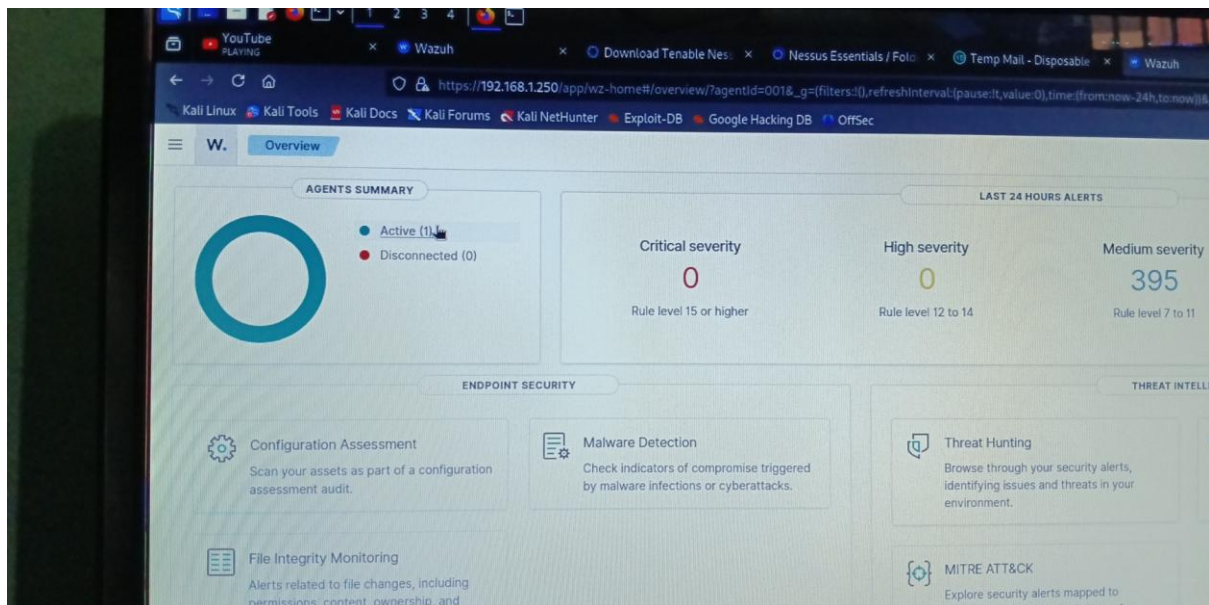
1 2 3 4

YouTube
PLAYING
Wazuh
Download Tenable Ness
Nessus Essentials / Fol
Temp Mail - Disposable
Wazuh

https://192.168.1.250/app/wz-home#/overview/?agentId=001&_g=(filters:!(),refreshInterval:(pause:!t,value:0),time:(from:now-24h,to:now))&

Kali Linux Kali Tools Kali Docs Kali Forums Kali NetHunter Exploit-DB Google Hacking DB OffSec

W. Overview

AGENTS SUMMARY

Active (1)
Disconnected (0)

LAST 24 HOURS ALERTS

Critical severity
0
Rule level 15 or higher

High severity
0
Rule level 12 to 14

Medium severity
395
Rule level 7 to 11

ENDPOINT SECURITY

Configuration Assessment
Scan your assets as part of a configuration assessment audit.

Malware Detection
Check indicators of compromise triggered by malware infections or cyberattacks.

File Integrity Monitoring
Alerts related to file changes, including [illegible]

THREAT INTELL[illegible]

Threat Hunting
Browse through your security alerts, identifying issues and threats in your environment.

MITRE ATT&CK
Explore security alerts mapped to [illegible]